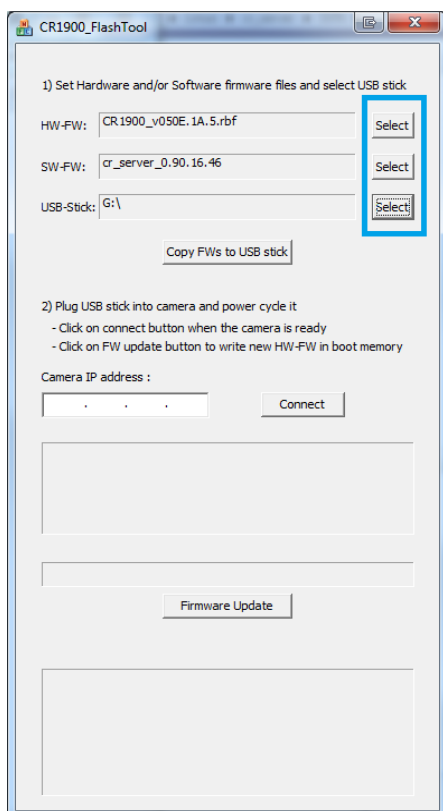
CR1900_FlashTool

1) Set Hardware and/or Software firmware files and select USB stick

HW-FW: CR1900_v050E.1A.5.rbf Select

SW-FW: cr_server_0.90.16.46 Select

USB-Stick: G:\ Select

Copy FWs to USB stick

2) Plug USB stick into camera and power cycle it
- Click on connect button when the camera is ready
- Click on FW update button to write new HW-FW in boot memory

Camera IP address :

. . .

Connect

Firmware Update